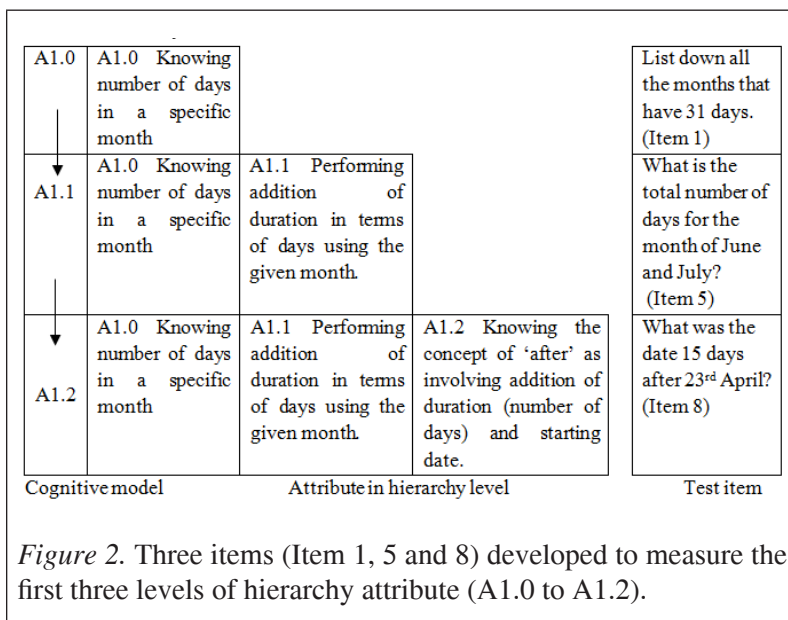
| A1.0 | A1.0 Knowing number of days in a specific month | | | List down all the months that have 31 days. (Item 1) |
|---|---|---|---|---|
| A1.1 | A1.0 Knowing number of days in a specific month | A1.1 Performing addition of duration in terms of days using the given month. | | What is the total number of days for the month of June and July? (Item 5) |
| A1.2 | A1.0 Knowing number of days in a specific month | A1.1 Performing addition of duration in terms of days using the given month. | A1.2 Knowing the concept of 'after' as involving addition of duration (number of days) and starting date. | What was the date 15 days after 23$^{rd}$ April? (Item 8) |

Cognitive model Attribute in hierarchy level Test item

*Figure 2.* Three items (Item 1, 5 and 8) developed to measure the first three levels of hierarchy attribute (A1.0 to A1.2).